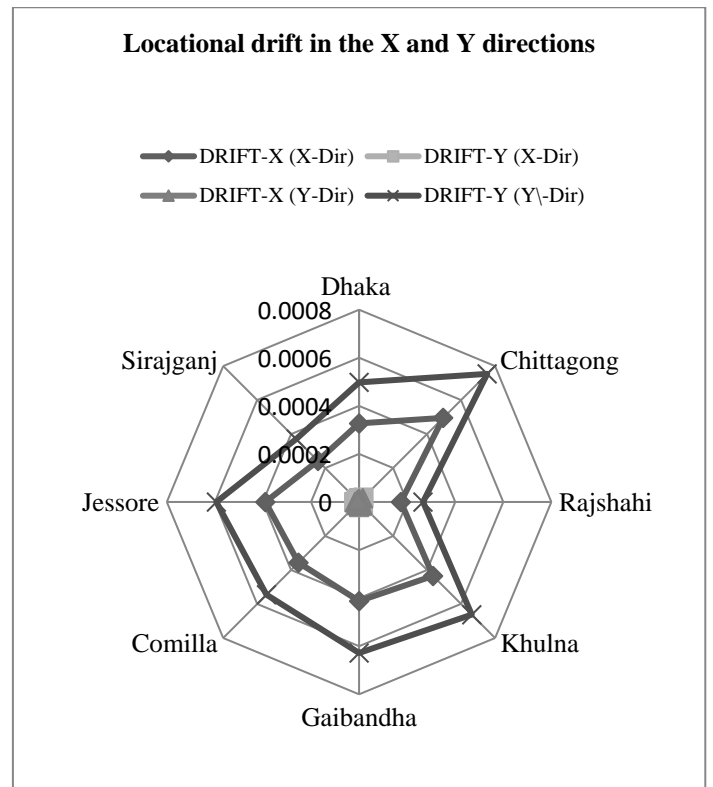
Locational drift in the X and Y directions

DRIFT-X (X-Dir) DRIFT-Y (X-Dir)
DRIFT-X (Y-Dir) DRIFT-Y (Y\-Dir)

Dhaka
0.0008
0.0006
0.0004
0.0002
0
Chittagong
Rajshahi
Khulna
Gaibandha
Comilla
Jessore
Sirajganj